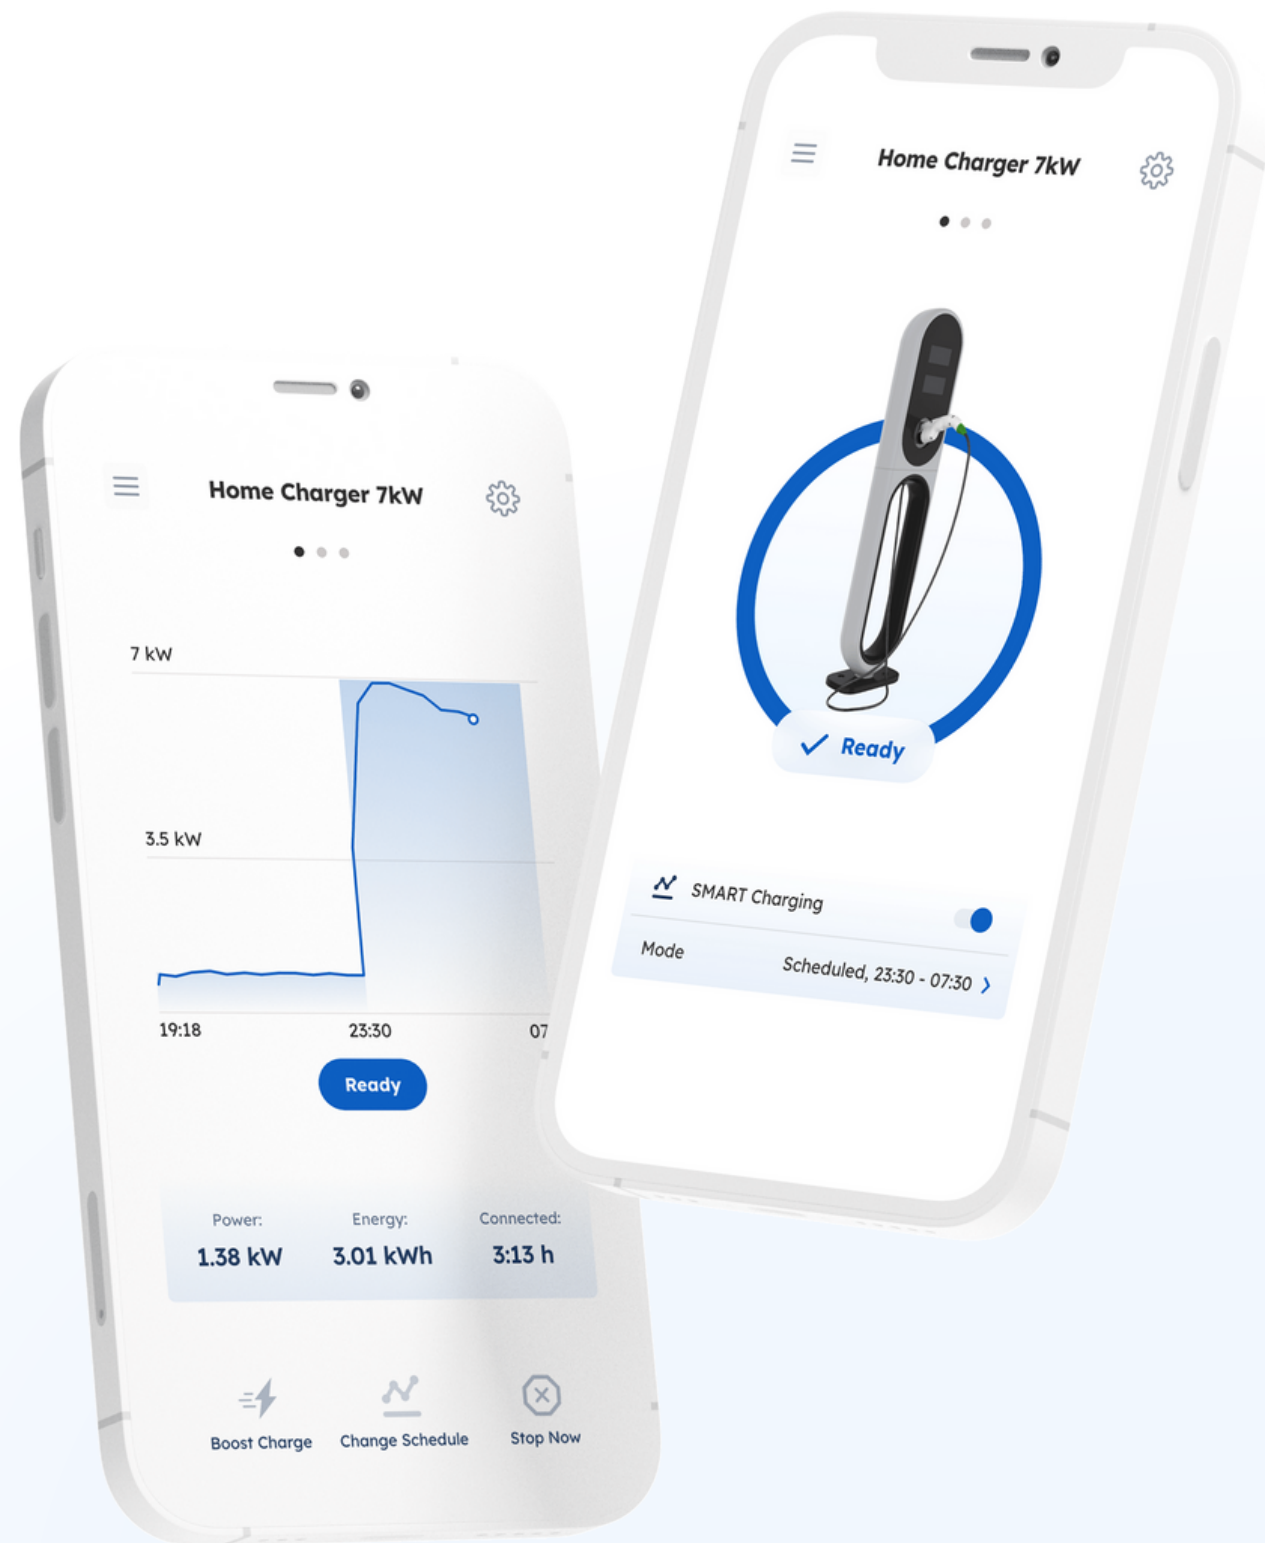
Home Charger 7kW

Ready

SMART Charging

Mode

Scheduled, 23:30 - 07:30 ›

Home Charger 7kW

7 kW

3.5 kW

19:18

23:30

07

Ready

Power:
1.38 kW

Energy:
3.01 kWh

Connected:
3:13 h

Boost Charge

Change Schedule

Stop Now